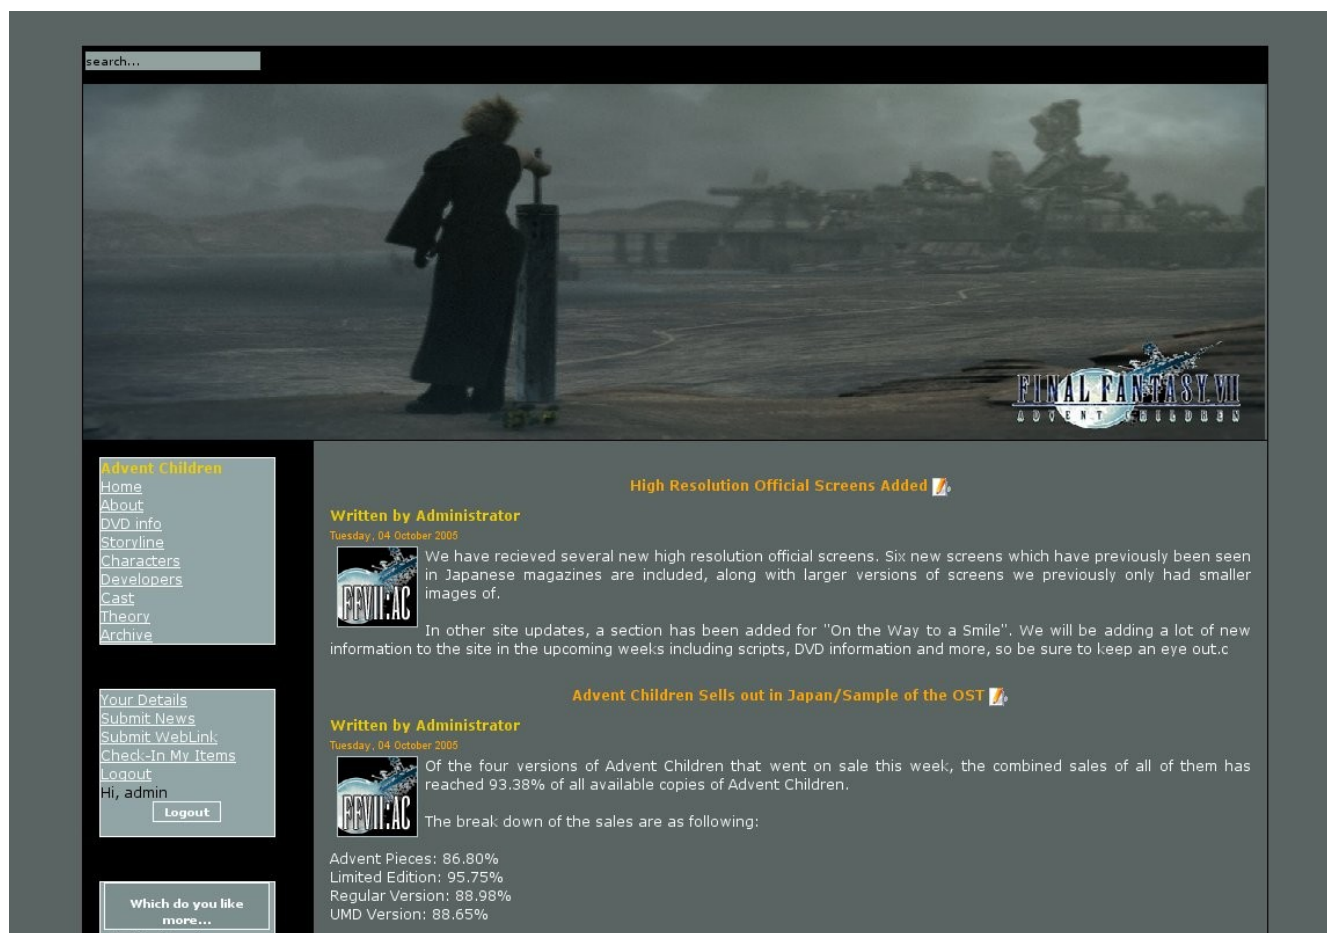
search...

FINAL FANTASY VII
ADVENT CHILDREN

Advent Children
Home
About
DVD info
Storyline
Characters
Developers
Cast
Theory
Archive

Your Details
Submit News
Submit WebLink
Check-In My Items
Logout
Hi, admin
Logout

Which do you like more...

High Resolution Official Screens Added

Written by Administrator
Tuesday, 04 October 2005

FFVII:AC

We have recieved several new high resolution official screens. Six new screens which have previously been seen in Japanese magazines are included, along with larger versions of screens we previously only had smaller images of.

In other site updates, a section has been added for "On the Way to a Smile". We will be adding a lot of new information to the site in the upcoming weeks including scripts, DVD information and more, so be sure to keep an eye out.c

Advent Children Sells out in Japan/Sample of the OST

Written by Administrator
Tuesday, 04 October 2005

FFVII:AC

Of the four versions of Advent Children that went on sale this week, the combined sales of all of them has reached 93.38% of all available copies of Advent Children.

The break down of the sales are as following:

Advent Pieces: 86.80%
Limited Edition: 95.75%
Regular Version: 88.98%
UMD Version: 88.65%